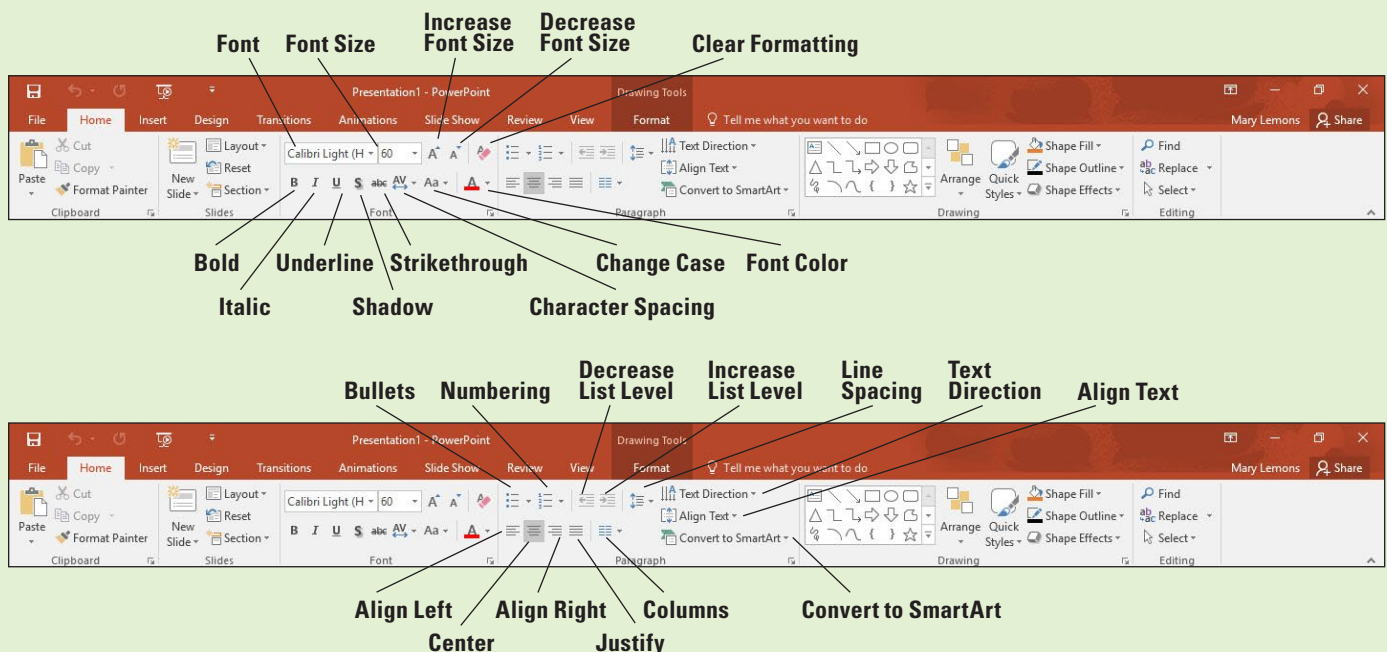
Font
Font Size
Increase Font Size
Decrease Font Size
Clear Formatting

Presentation1 - PowerPoint
Drawing Tools
File Home Insert Design Transitions Animations Slide Show Review View Format
Tell me what you want to do
Mary Lemons Share
Paste
Cut
Copy
Format Painter
Clipboard
New Slide
Layout
Reset
Section
Slides
Calibri Light (H
60
B I U S abc AV Aa A
Font
Text Direction
Align Text
Convert to SmartArt
Paragraph
Arrange
Quick Styles
Shape Fill
Shape Outline
Shape Effects
Drawing
Find
Replace
Select
Editing

Bold
Underline
Strikethrough
Change Case
Font Color
Italic
Shadow
Character Spacing

Bullets
Numbering
Decrease List Level
Increase List Level
Line Spacing
Text Direction
Align Text

Presentation1 - PowerPoint
Drawing Tools
File Home Insert Design Transitions Animations Slide Show Review View Format
Tell me what you want to do
Mary Lemons Share
Paste
Cut
Copy
Format Painter
Clipboard
New Slide
Layout
Reset
Section
Slides
Calibri Light (H
60
B I U S abc AV Aa A
Font
Text Direction
Align Text
Convert to SmartArt
Paragraph
Arrange
Quick Styles
Shape Fill
Shape Outline
Shape Effects
Drawing
Find
Replace
Select
Editing

Align Left
Align Right
Columns
Convert to SmartArt
Center
Justify